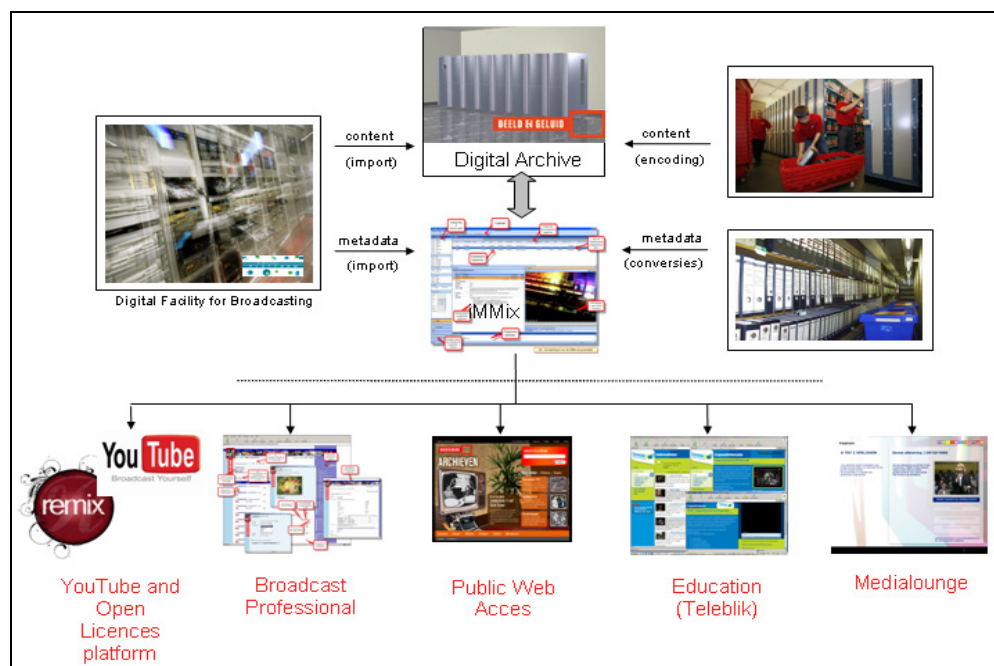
BEELD EN GELUID

Digital Archive

content
(import)

content
(encoding)

metadata
(import)

metadata
(conversies)

Digital Facility for Broadcasting

iMMix

YouTube
Broadcast Yourself

remix

ARCHIEVEN

YouTube and Open Licences platform

Broadcast Professional

Public Web Acces

Education (Teleblik)

Medialounge